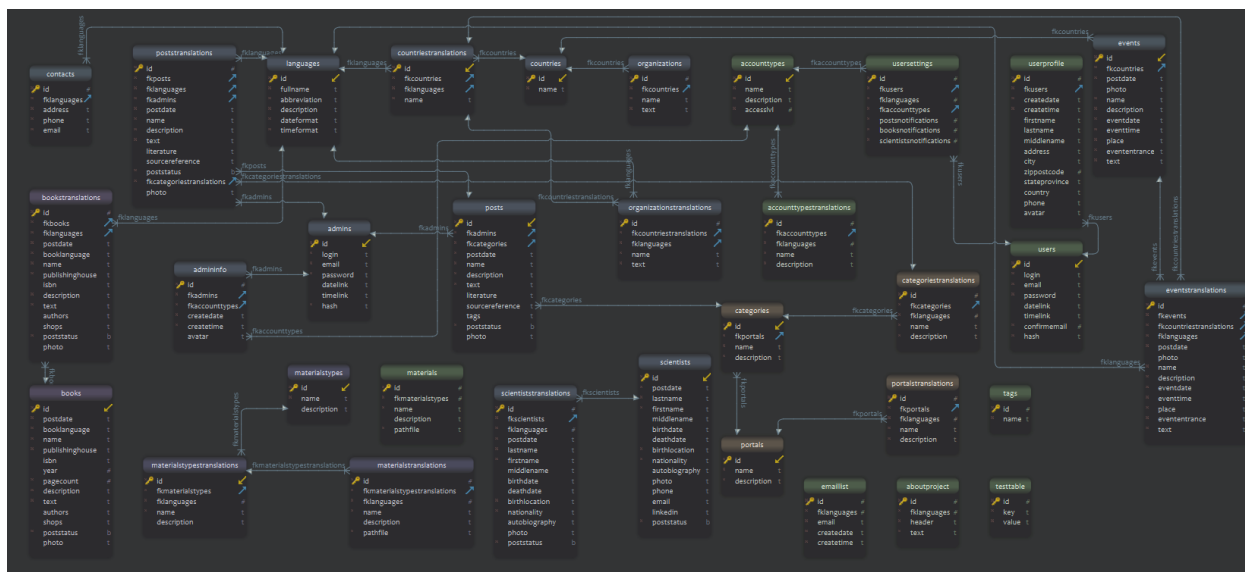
contacts
id
fklanguages
address
phone
email

poststranslations
id
fkposts
fklanguages
fkadmins
postdate
name
description
text
literature
sourcereference
poststatus
fkcategoriestranslations
photo

languages
id
fullname
abbreviation
description
dateformat
timeformat

countriestranslations
id
fkcountries
fklanguages
name

countries
id
name

organizations
id
fkcountries
name
text

accounttypes
id
name
description
accesslvl

usersettings
id
fkusers
fklanguages
fkaccounttypes
postsnotifications
booksnotifications
scientistsnotifications

userprofile
id
fkusers
createdate
createtime
firstname
lastname
middlename
address
city
zippostcode
stateprovince
country
phone
avatar

events
id
fkcountries
postdate
photo
name
description
eventdate
eventtime
place
evententrance
text

bookstranslations
id
fkbooks
fklanguages
postdate
booklanguage
name
publishinghouse
isbn
description
text
authors
shops
poststatus
photo

admins
id
login
email
password
datelink
timelink
hash

admininfo
id
fkadmins
fkaccounttypes
createdate
createtime
avatar

posts
id
fkadmins
fkcategories
postdate
name
description
text
literature
sourcereference
tags
poststatus
photo

organizationtranslations
id
fkcountriestranslations
fklanguages
name
text

accounttypestranslations
id
fkaccounttypes
fklanguages
name
description

users
id
login
email
password
datelink
timelink
confirmemail
hash

categoriestranslations
id
fkcategories
fklanguages
name
description

eventstranslations
id
fkevents
fkcountriestranslations
fklanguages
postdate
photo
name
description
eventdate
eventtime
place
evententrance
text

categories
id
fkportals
name
description

books
id
postdate
booklanguage
name
publishinghouse
isbn
year
pagecount
description
text
authors
shops
poststatus
photo

materialstypes
id
name
description

materials
id
fkmaterialstypes
name
description
pathfile

scientiststranslations
id
fkscientists
fklanguages
postdate
lastname
firstname
middlename
birthdate
deathdate
birthlocation
nationality
autobiography
photo
poststatus

scientists
id
postdate
lastname
firstname
middlename
birthdate
deathdate
birthlocation
nationality
autobiography
photo
phone
email
linkedin
poststatus

portalstranslations
id
fkportals
fklanguages
name
description

tags
id
name

portals
id
name
description

materialstypestranslations
id
fkmaterialstypes
fklanguages
name
description

materialstranslations
id
fkmaterialstypestranslations
fklanguages
name
description
pathfile

emaillist
id
fklanguages
email
createdate
createtime

aboutproject
id
fklanguages
header
text

testtable
id
key
value

fklanguages
fkcountries
fkaccounttypes
fkposts
fkcategoriestranslations
fkadmins
fkcountriestranslations
fkusers
fkevents
fkcategories
fkscientists
fkportals
fkmaterialstypes
fkmaterialstypestranslations